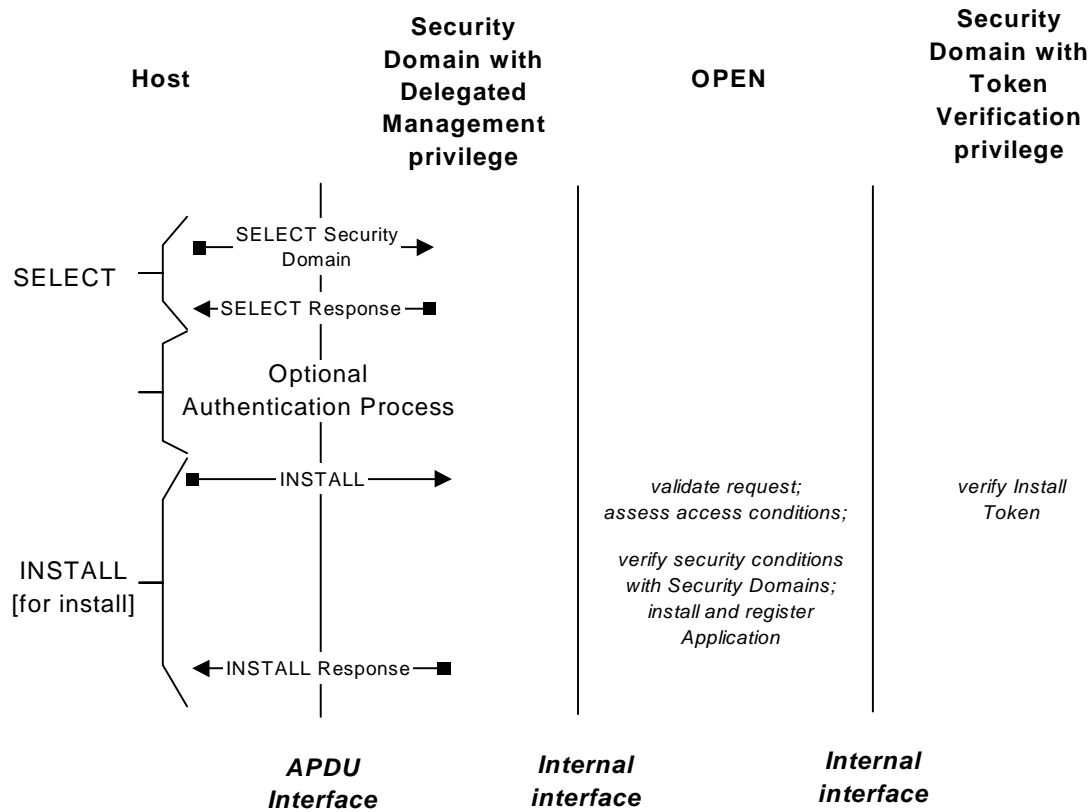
Host

Security Domain with Delegated Management privilege

OPEN

Security Domain with Token Verification privilege

SELECT

SELECT Security Domain

SELECT Response

Optional Authentication Process

INSTALL

validate request; assess access conditions;

verify security conditions with Security Domains; install and register Application

verify Install Token

INSTALL [for install]

INSTALL Response

APDU Interface

Internal interface

Internal interface